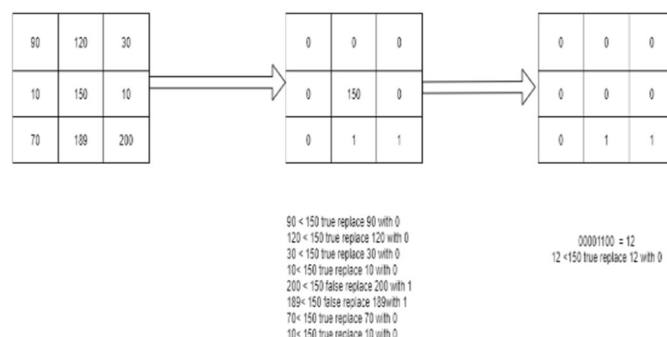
| 90 | 120 | 30 |
|---|---|---|
| 10 | 150 | 10 |
| 70 | 189 | 200 |

| 0 | 0 | 0 |
|---|---|---|
| 0 | 150 | 0 |
| 0 | 1 | 1 |

| 0 | 0 | 0 |
|---|---|---|
| 0 | 0 | 0 |
| 0 | 1 | 1 |

90 < 150 true replace 90 with 0
120 < 150 true replace 120 with 0
30 < 150 true replace 30 with 0
10< 150 true replace 10 with 0
200 < 150 false replace 200 with 1
189< 150 false replace 189with 1
70< 150 true replace 70 with 0
10< 150 true replace 10 with 0

00001100 = 12
12 <150 true replace 12 with 0